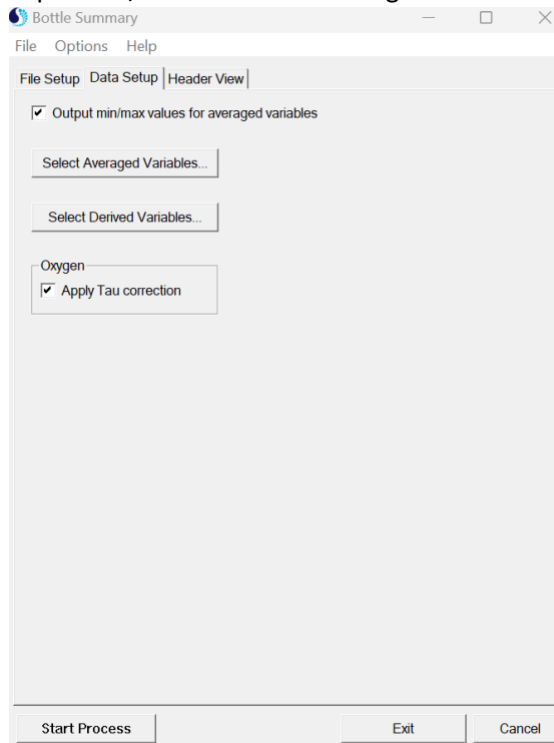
Bottle Summary

File Options Help

File Setup Data Setup Header View

Output min/max values for averaged variables

Select Averaged Variables...

Select Derived Variables...

Oxygen

Apply Tau correction

Start Process

Exit

Cancel